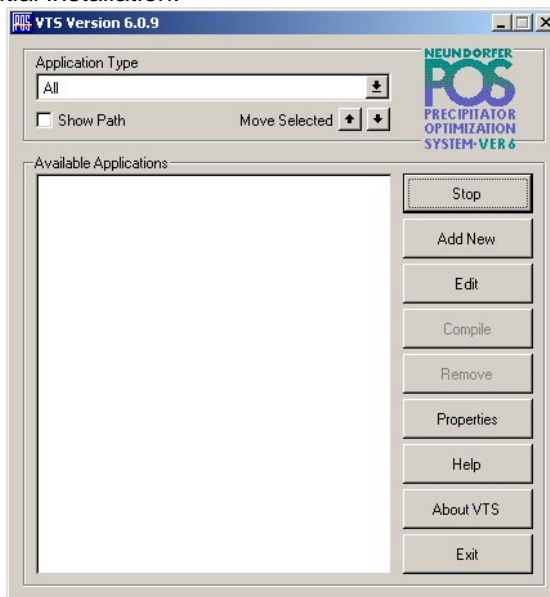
VTS Version 6.0.9

Application Type

All

Show Path

Move Selected

NEUNDORFER
POS
PRECIPITATOR OPTIMIZATION SYSTEM·VER 6

Available Applications

Stop

Add New

Edit

Compile

Remove

Properties

Help

About VTS

Exit